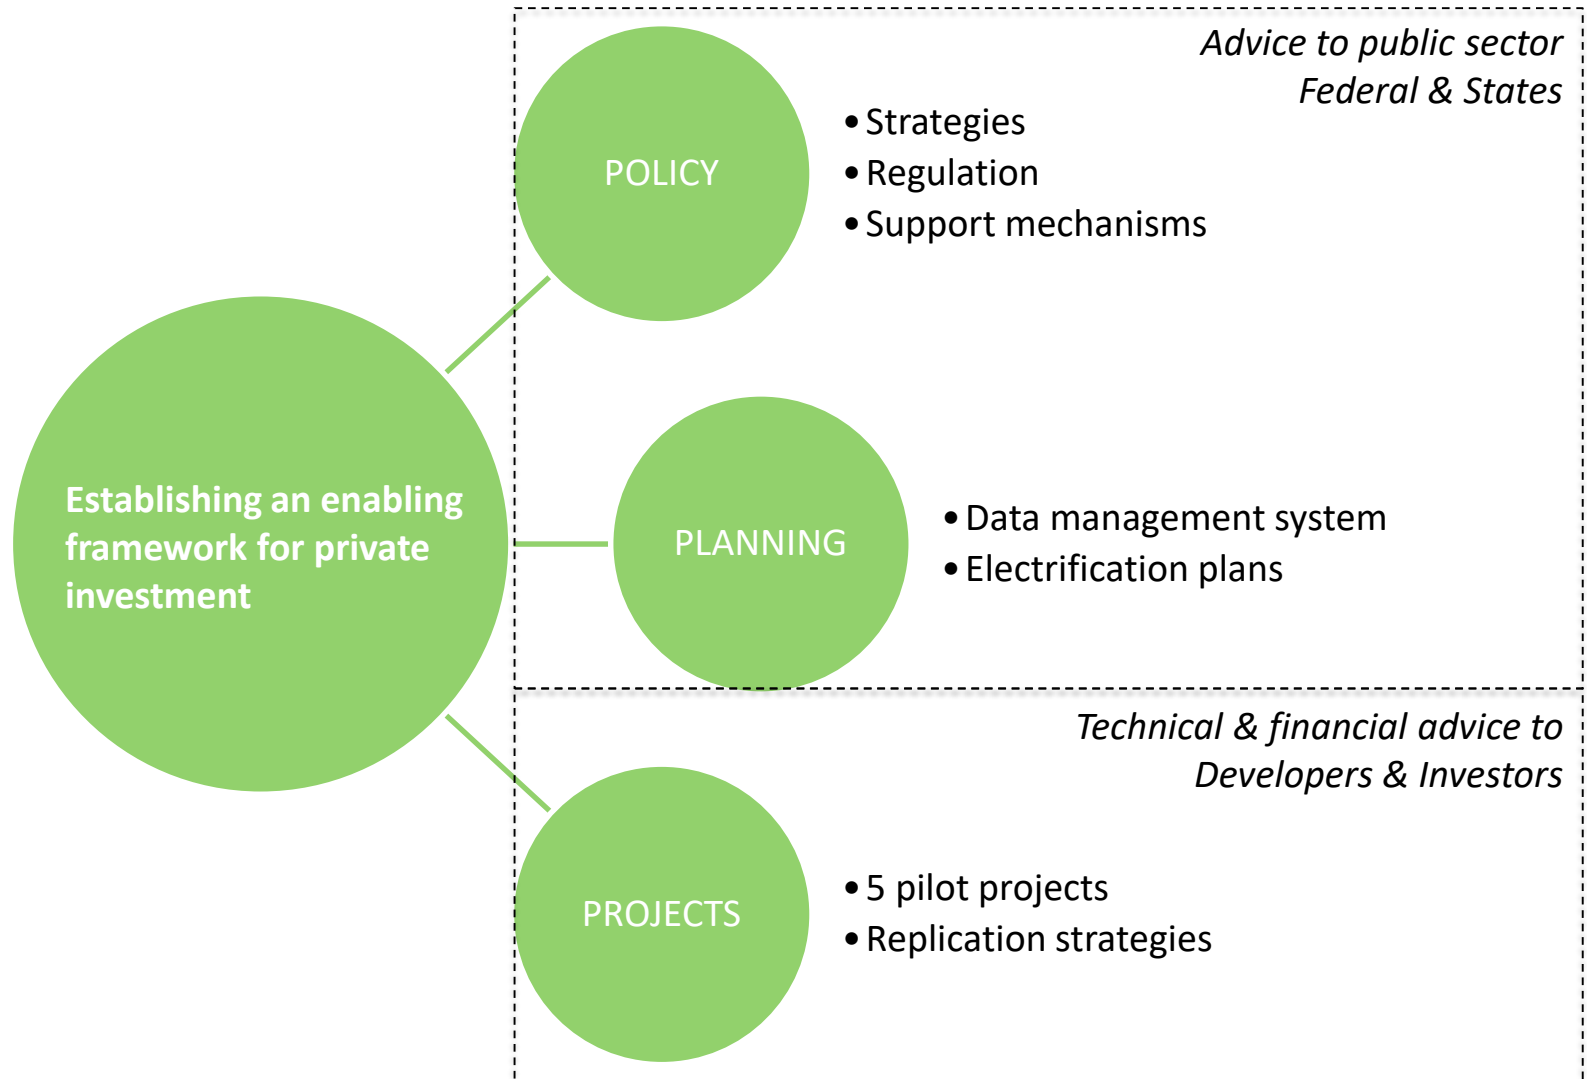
Establishing an enabling framework for private investment

Advice to public sector
Federal & States

POLICY

• Strategies
• Regulation
• Support mechanisms

PLANNING

• Data management system
• Electrification plans

Technical & financial advice to
Developers & Investors

PROJECTS

• 5 pilot projects
• Replication strategies